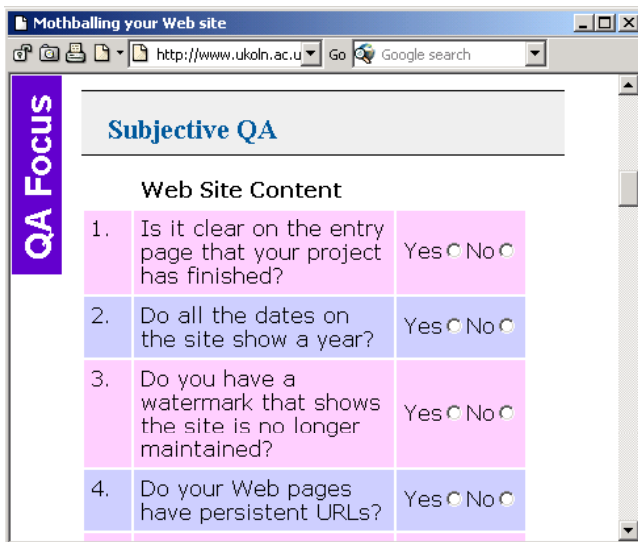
Mothballing your Web site

http://www.ukoln.ac.u Go Google search

QA Focus

Subjective QA

Web Site Content

| 1. | Is it clear on the entry page that your project has finished? | Yes No |
|---|---|---|
| 2. | Do all the dates on the site show a year? | Yes No |
| 3. | Do you have a watermark that shows the site is no longer maintained? | Yes No |
| 4. | Do your Web pages have persistent URLs? | Yes No |